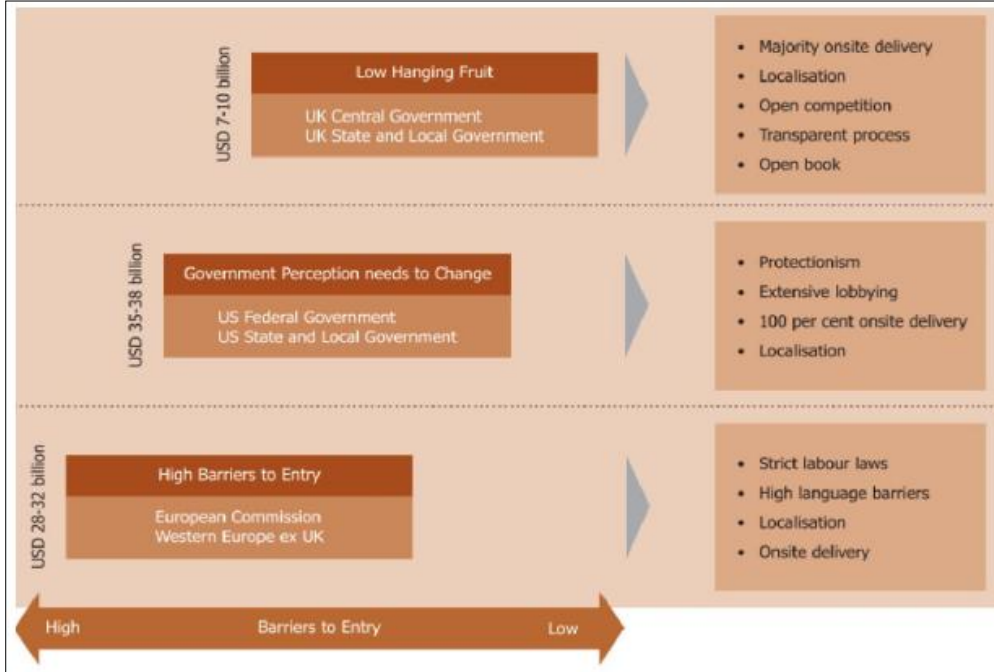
USD 7-10 billion

Low Hanging Fruit

UK Central Government
UK State and Local Government

- Majority onsite delivery
- Localisation
- Open competition
- Transparent process
- Open book

USD 35-38 billion

Government Perception needs to Change

US Federal Government
US State and Local Government

- Protectionism
- Extensive lobbying
- 100 per cent onsite delivery
- Localisation

USD 28-32 billion

High Barriers to Entry

European Commission
Western Europe ex UK

- Strict labour laws
- High language barriers
- Localisation
- Onsite delivery

High Barriers to Entry Low